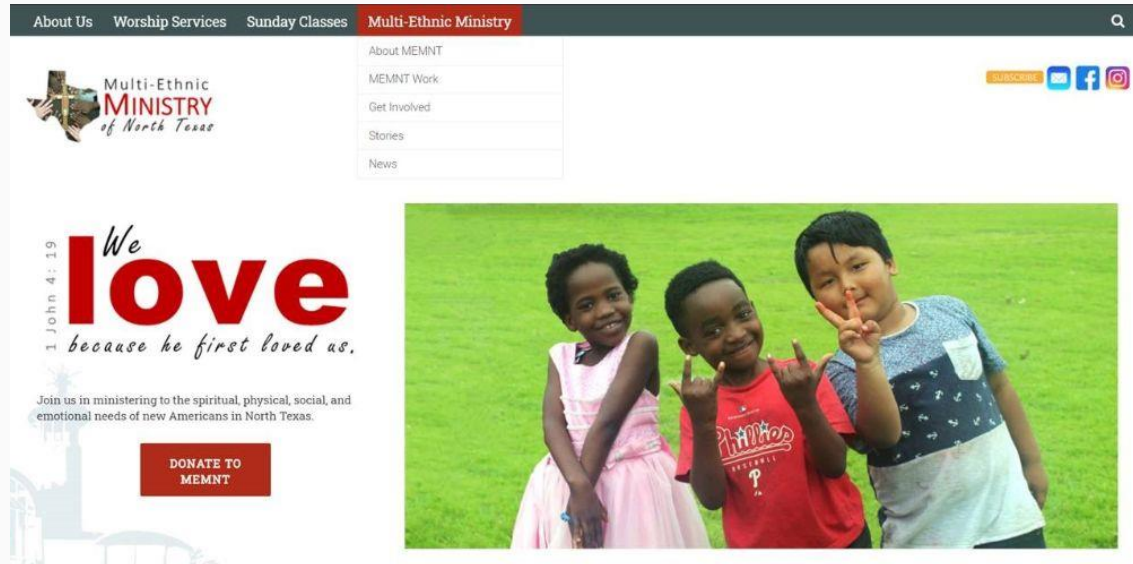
About Us Worship Services Sunday Classes Multi-Ethnic Ministry

About MEMNT
MEMNT Work
Get Involved
Stories
News

Multi-Ethnic MINISTRY of North Texas

SUBSCRIBE

1 John 4: 19

We love because he first loved us.

Join us in ministering to the spiritual, physical, social, and emotional needs of new Americans in North Texas.

DONATE TO MEMNT

Phillies BASEBALL P